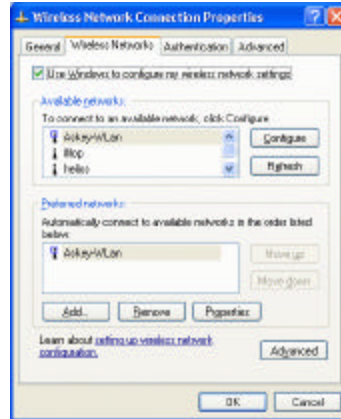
Wireless Network Connection Properties

General | Wireless Networks | Authentication | Advanced

Use Windows to configure my wireless network settings

Available networks:
To connect to an available network, click Configure.

AskeyWLan
illop
heliso

Configure
Refresh

Preferred networks:
Automatically connect to available networks in the order listed below:

AskeyWLan

Move up
Move down

Add... | Remove | Properties

Learn about setting up wireless network configuration.

Advanced

OK | Cancel